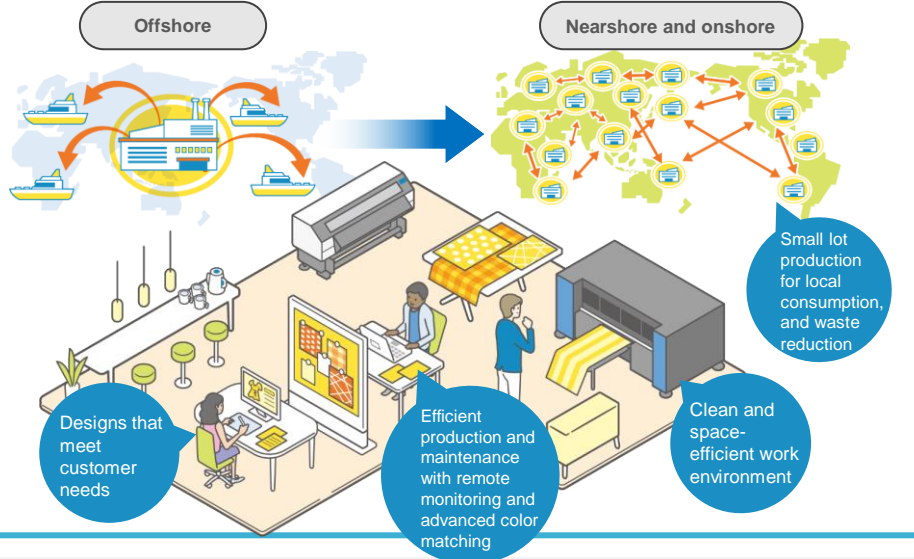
Offshore

Nearshore and onshore

Small lot production for local consumption, and waste reduction

Designs that meet customer needs

Efficient production and maintenance with remote monitoring and advanced color matching

Clean and space-efficient work environment